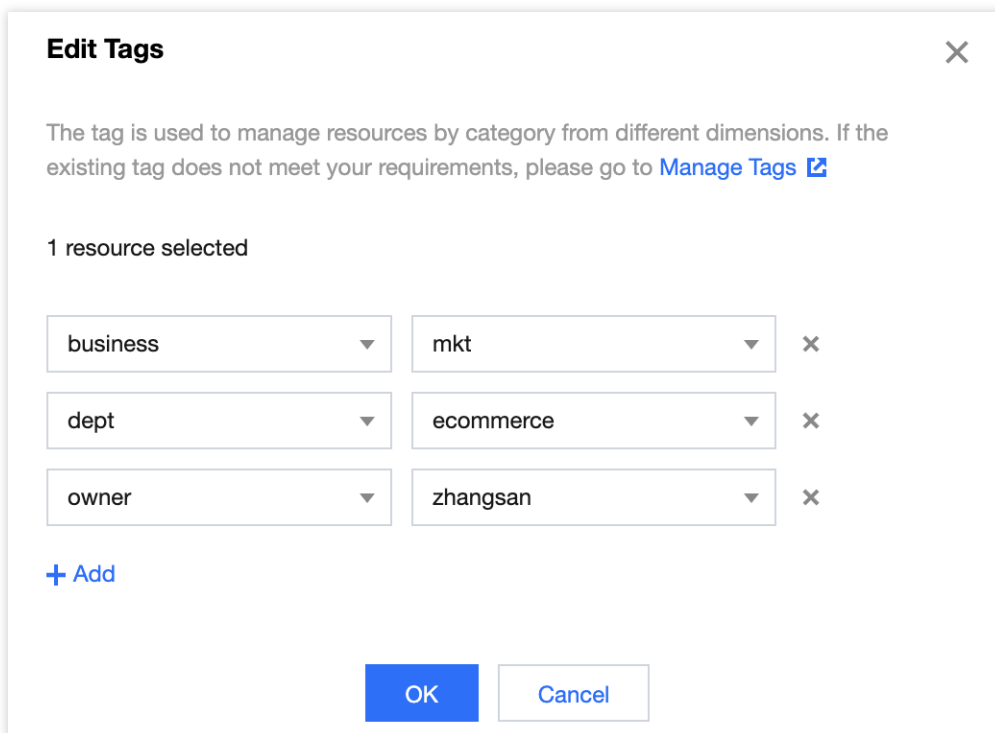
Edit Tags

The tag is used to manage resources by category from different dimensions. If the existing tag does not meet your requirements, please go to Manage Tags

1 resource selected

business mkt
dept ecommerce
owner zhangsan

+ Add

OK Cancel